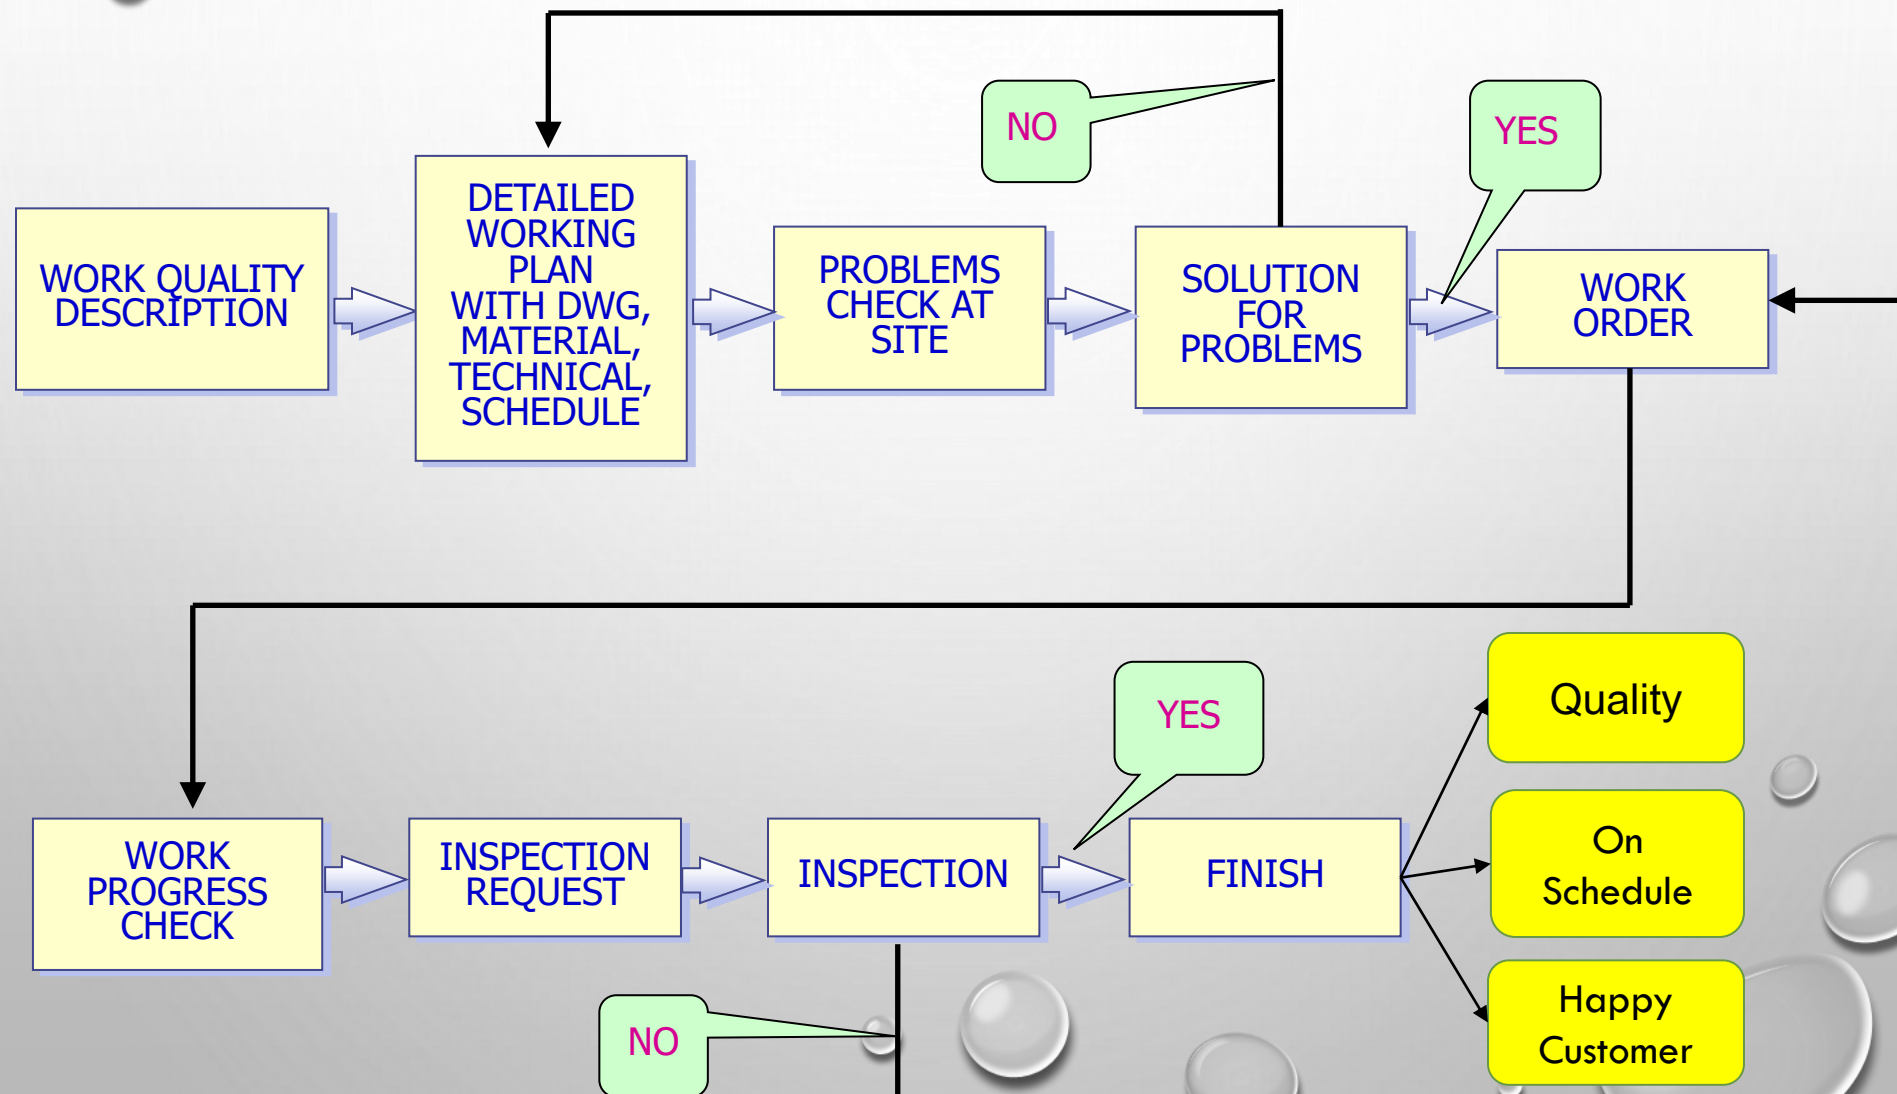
WORK QUALITY DESCRIPTION

DETAILED WORKING PLAN WITH DWG, MATERIAL, TECHNICAL, SCHEDULE

PROBLEMS CHECK AT SITE

NO

SOLUTION FOR PROBLEMS

YES

WORK ORDER

WORK PROGRESS CHECK

INSPECTION REQUEST

INSPECTION

YES

FINISH

NO

Quality

On Schedule

Happy Customer